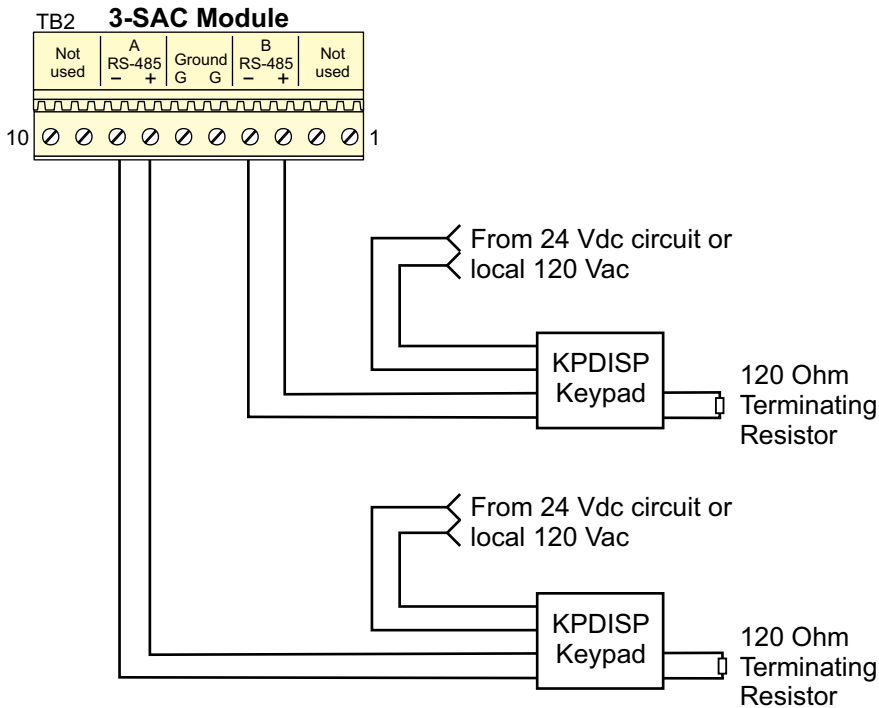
TB2 **3-SAC Module**

| Not used | A RS-485 – + | Ground G G | B RS-485 – + | Not used |
|---|---|---|---|---|

10 1

From 24 Vdc circuit or local 120 Vac

KPDISP Keypad

120 Ohm Terminating Resistor

From 24 Vdc circuit or local 120 Vac

KPDISP Keypad

120 Ohm Terminating Resistor